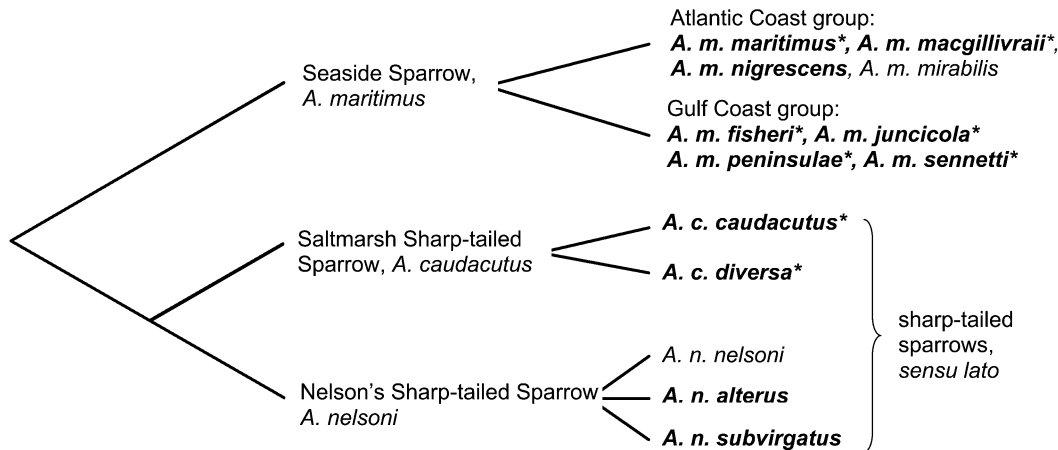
Atlantic Coast group:
**A. m. maritimus*, A. m. macgillivraii***, **A. m. nigrescens**, A. m. mirabilis

Gulf Coast group:
**A. m. fisheri*, A. m. juncicola***
**A. m. peninsulae*, A. m. sennetti***

Seaside Sparrow, *A. maritimus*

Saltmarsh Sharp-tailed Sparrow, *A. caudacutus*

**A. c. caudacutus***

**A. c. diversa***

sharp-tailed sparrows, *sensu lato*

Nelson's Sharp-tailed Sparrow *A. nelsoni*

*A. n. nelsoni*

**A. n. alterus**

**A. n. subvirgatus**